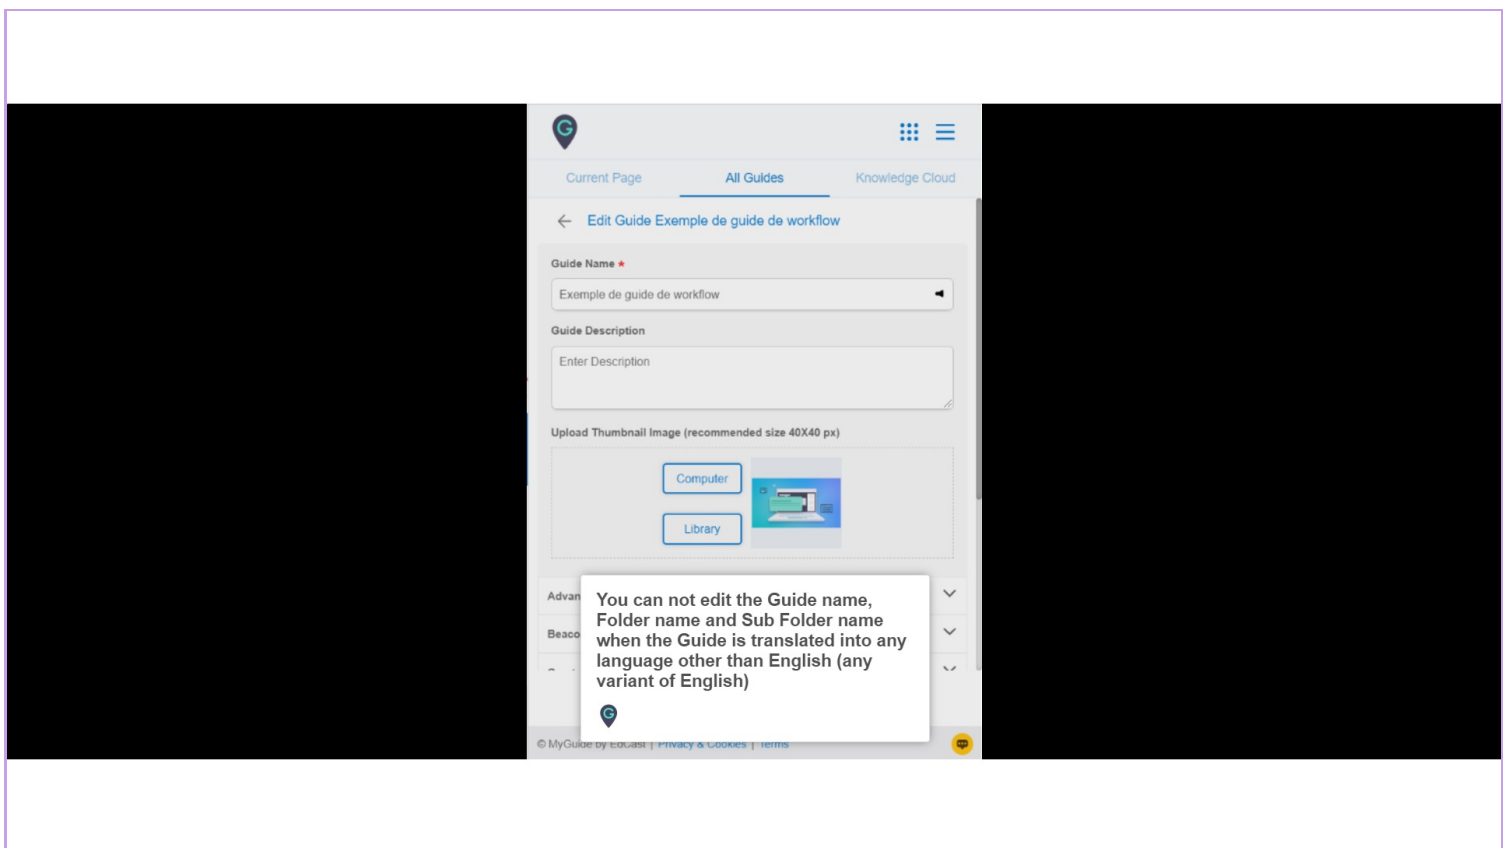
Current Page
All Guides
Knowledge Cloud

Edit Guide Exemple de guide de workflow

Guide Name *

Exemple de guide de workflow

Guide Description

Enter Description

Upload Thumbnail Image (recommended size 40X40 px)

Computer

Library

Advan

Beaco

You can not edit the Guide name, Folder name and Sub Folder name when the Guide is translated into any language other than English (any variant of English)

© MyGuide by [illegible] | Privacy & Cookies | Terms